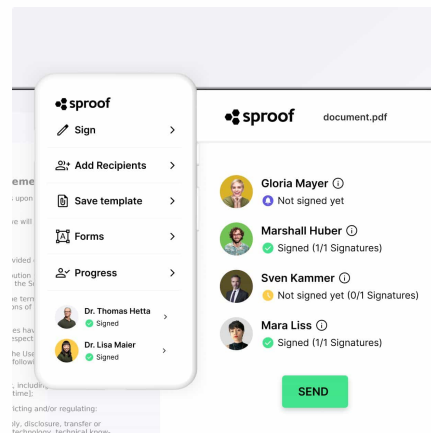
sproof

Sign

Add Recipients

Save template

Forms

Progress

Dr. Thomas Hetta
Signed

Dr. Lisa Maier
Signed

sproof

document.pdf

Gloria Mayer
Not signed yet

Marshall Huber
Signed (1/1 Signatures)

Sven Kammer
Not signed yet (0/1 Signatures)

Mara Liss
Signed (1/1 Signatures)

SEND

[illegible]